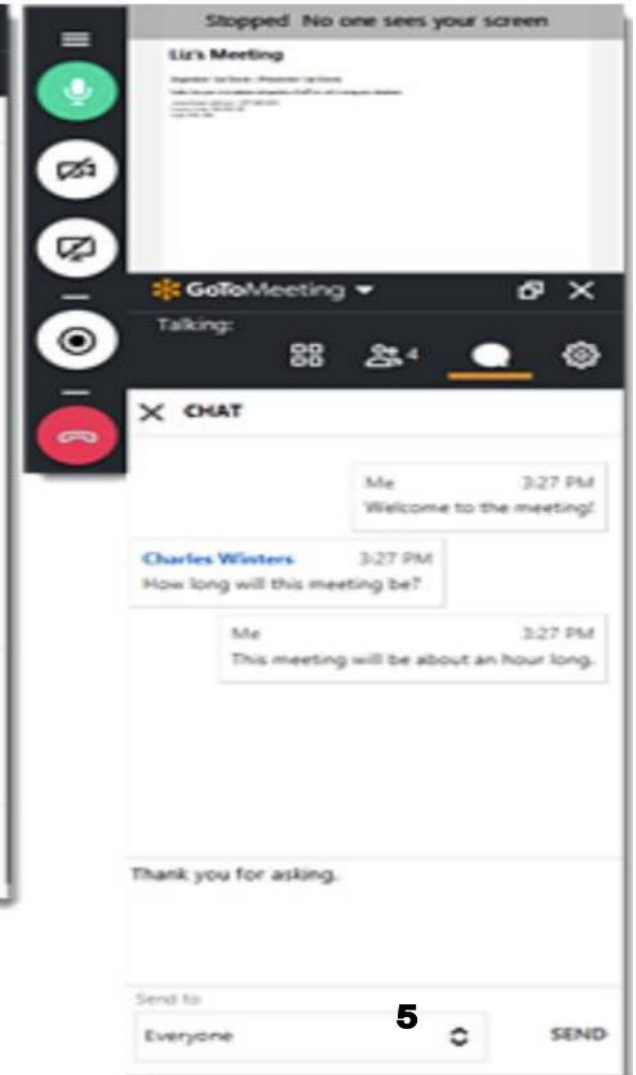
Stopped No one sees your screen

Liz's Meeting

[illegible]

GoToMeeting

Talking:

4

CHAT

Me 3:27 PM
Welcome to the meeting!

Charles Winters 3:27 PM
How long will this meeting be?

Me 3:27 PM
This meeting will be about an hour long.

Thank you for asking.

Send to

Everyone

5

SEND